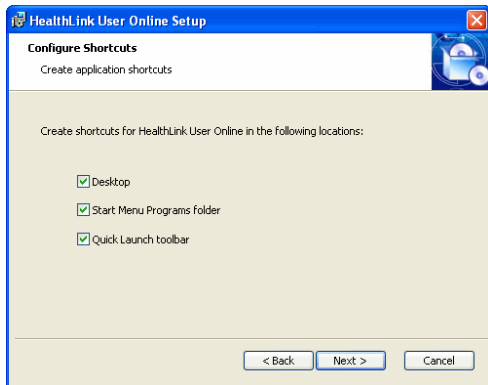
HealthLink User Online Setup

Configure Shortcuts

Create application shortcuts

Create shortcuts for HealthLink User Online in the following locations:

Desktop

Start Menu Programs folder

Quick Launch toolbar

< Back

Next >

Cancel